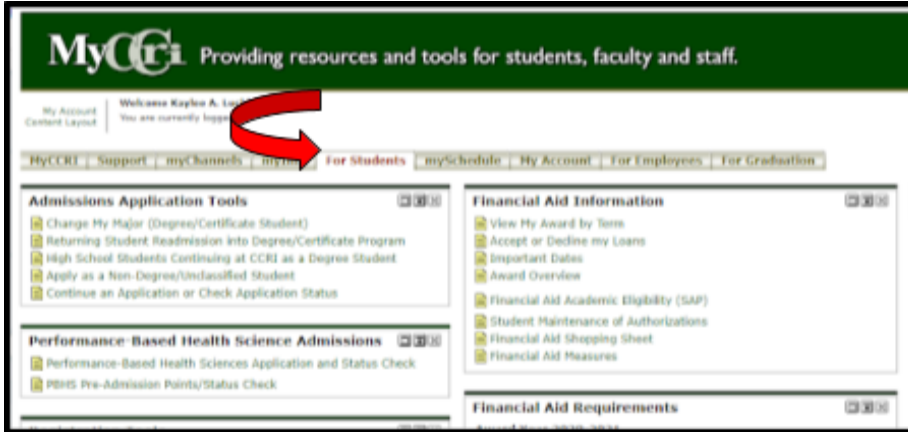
MyCCRI Providing resources and tools for students, faculty and staff.

My Account
Content Layout

Welcome Kaylee A. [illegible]
You are currently logge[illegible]

MyCCRI | Support | myChannels | my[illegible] | For Students | mySchedule | My Account | For Employees | For Graduation

Admissions Application Tools
Change My Major (Degree/Certificate Student)
Returning Student Readmission into Degree/Certificate Program
High School Students Continuing at CCRI as a Degree Student
Apply as a Non-Degree/Unclassified Student
Continue an Application or Check Application Status

Performance-Based Health Science Admissions
Performance-Based Health Sciences Application and Status Check
PBHS Pre-Admission Points/Status Check

Financial Aid Information
View My Award by Term
Accept or Decline my Loans
Important Dates
Award Overview
Financial Aid Academic Eligibility (SAP)
Student Maintenance of Authorizations
Financial Aid Shopping Sheet
Financial Aid Measures

Financial Aid Requirements
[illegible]